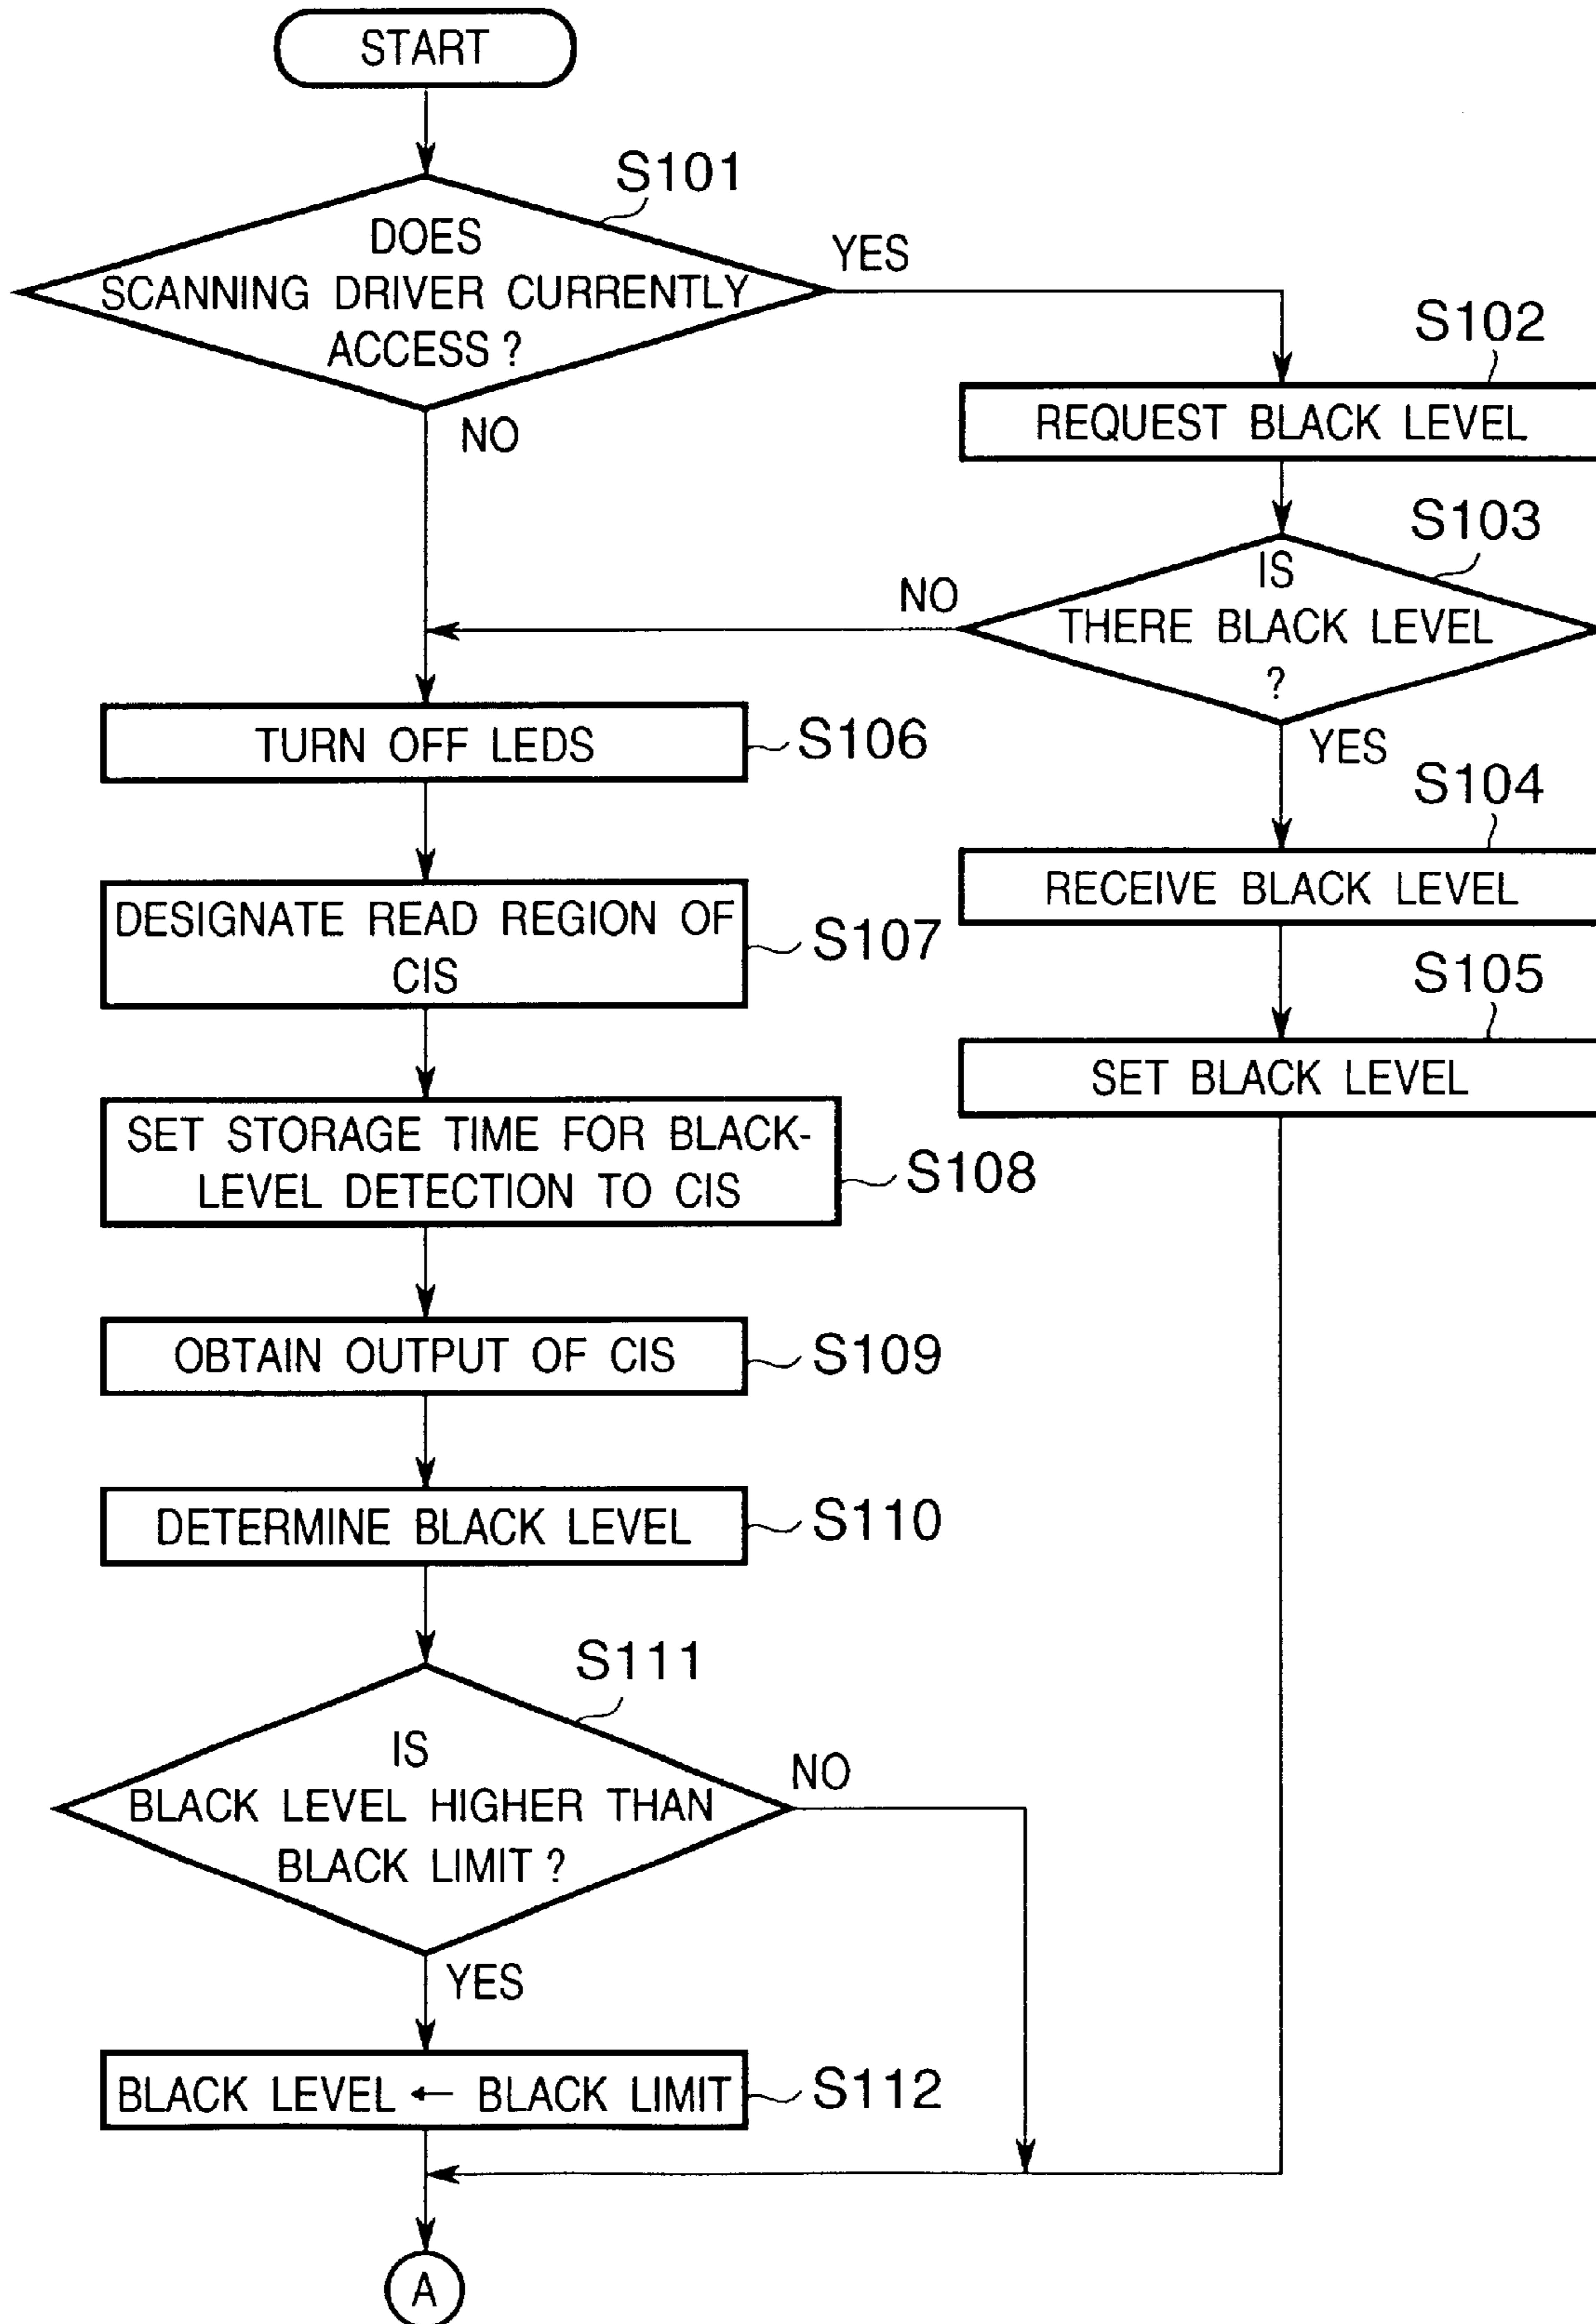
START

S101

DOES SCANNING DRIVER CURRENTLY ACCESS ?

YES

NO

S102

REQUEST BLACK LEVEL

S103

IS THERE BLACK LEVEL ?

NO

YES

S104

RECEIVE BLACK LEVEL

S105

SET BLACK LEVEL

TURN OFF LEDS

S106

DESIGNATE READ REGION OF CIS

S107

SET STORAGE TIME FOR BLACK-LEVEL DETECTION TO CIS

S108

OBTAIN OUTPUT OF CIS

S109

DETERMINE BLACK LEVEL

S110

S111

IS BLACK LEVEL HIGHER THAN BLACK LIMIT ?

NO

YES

BLACK LEVEL ← BLACK LIMIT

S112

A